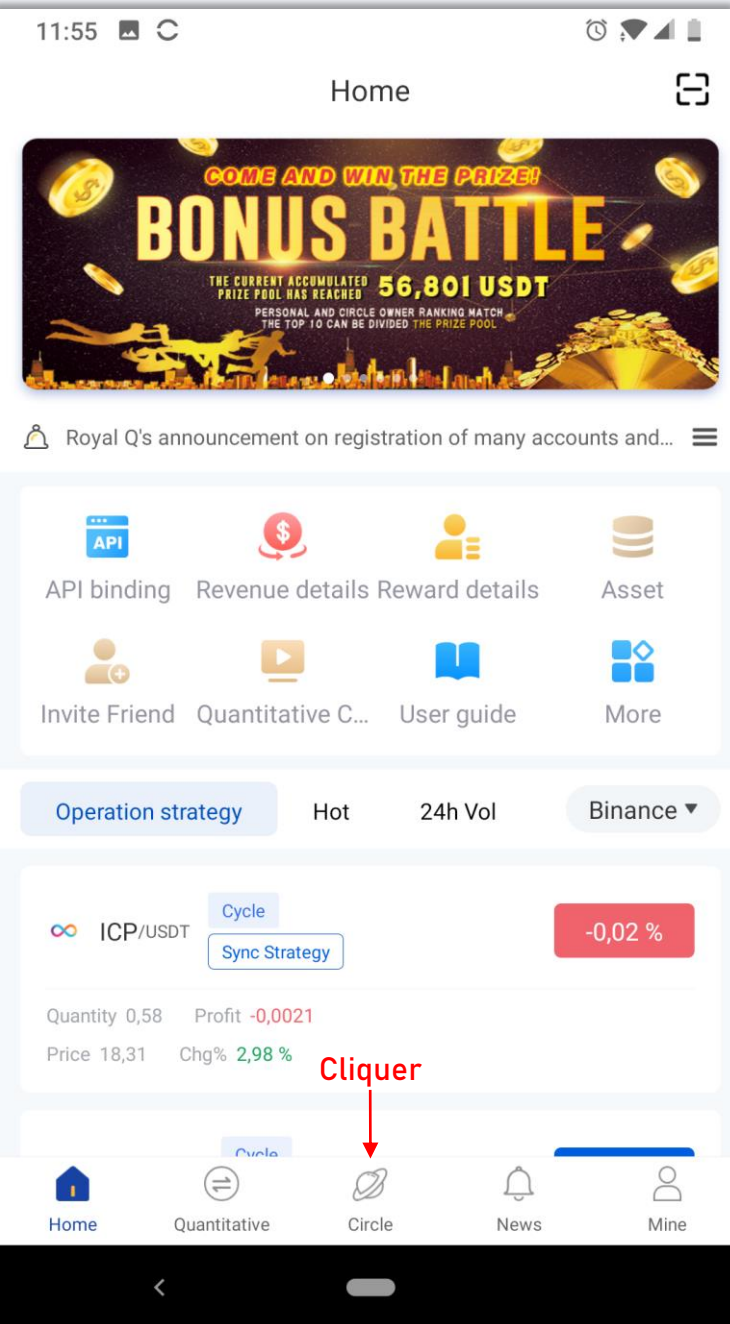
11:55

Home

COME AND WIN THE PRIZE!
BONUS BATTLE
THE CURRENT ACCUMULATED PRIZE POOL HAS REACHED 56,801 USDT
PERSONAL AND CIRCLE OWNER RANKING MATCH
THE TOP 10 CAN BE DIVIDED THE PRIZE POOL

Royal Q's announcement on registration of many accounts and...

API
API binding
Revenue details
Reward details
Asset
Invite Friend
Quantitative C...
User guide
More

Operation strategy
Hot
24h Vol
Binance

ICP/USDT
Cycle
Sync Strategy
-0,02 %
Quantity 0,58
Profit -0,0021
Price 18,31
Chg% 2,98 %

Cliquer

Cycle

Home
Quantitative
Circle
News
Mine